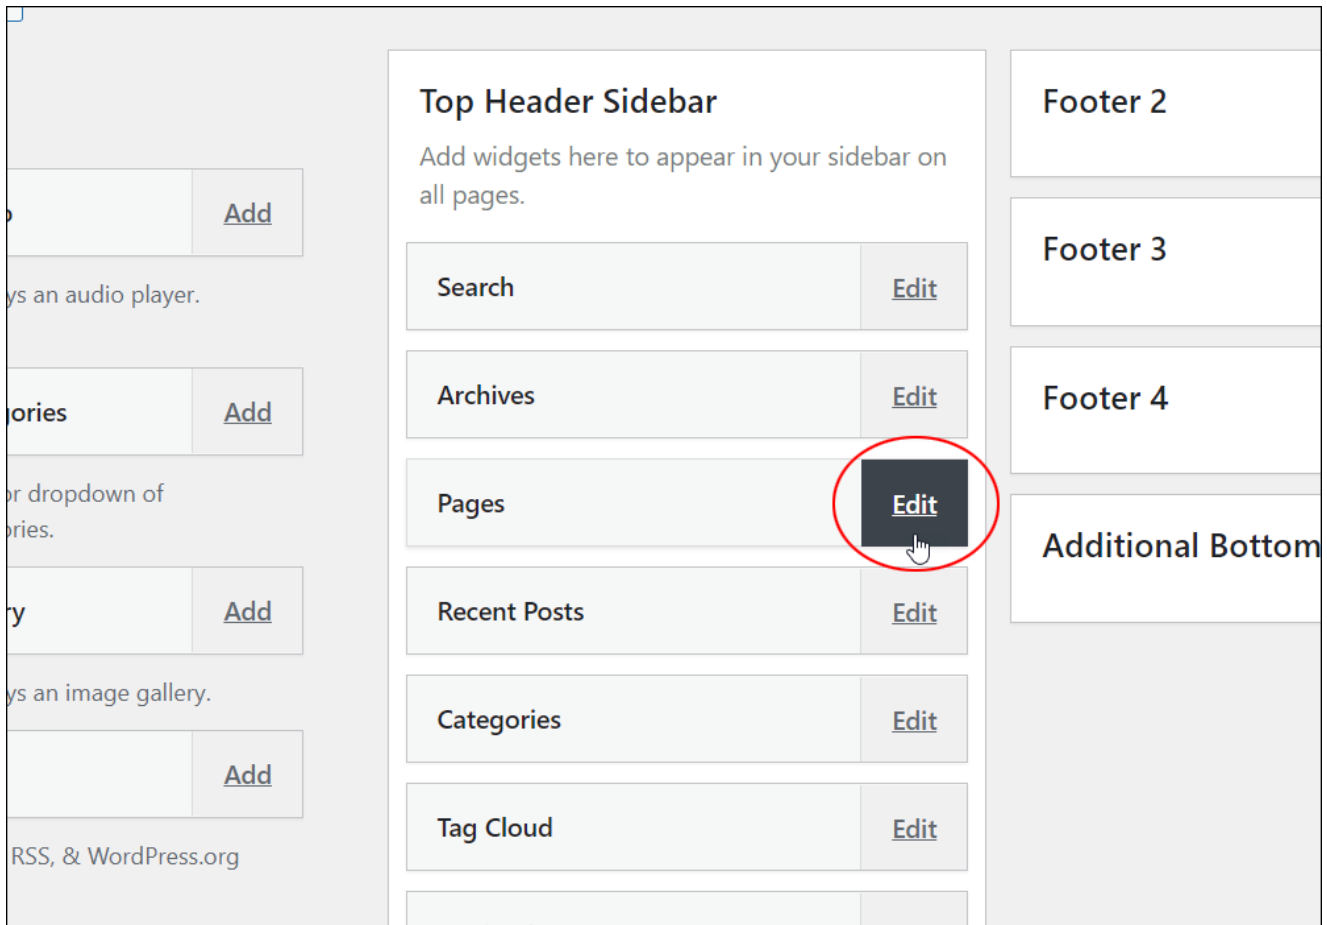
o Add

ys an audio player.

gories Add

or dropdown of ories.

ry Add

ys an image gallery.

Add

RSS, & WordPress.org

Top Header Sidebar

Add widgets here to appear in your sidebar on all pages.

Search Edit

Archives Edit

Pages Edit

Recent Posts Edit

Categories Edit

Tag Cloud Edit

Footer 2

Footer 3

Footer 4

Additional Bottom